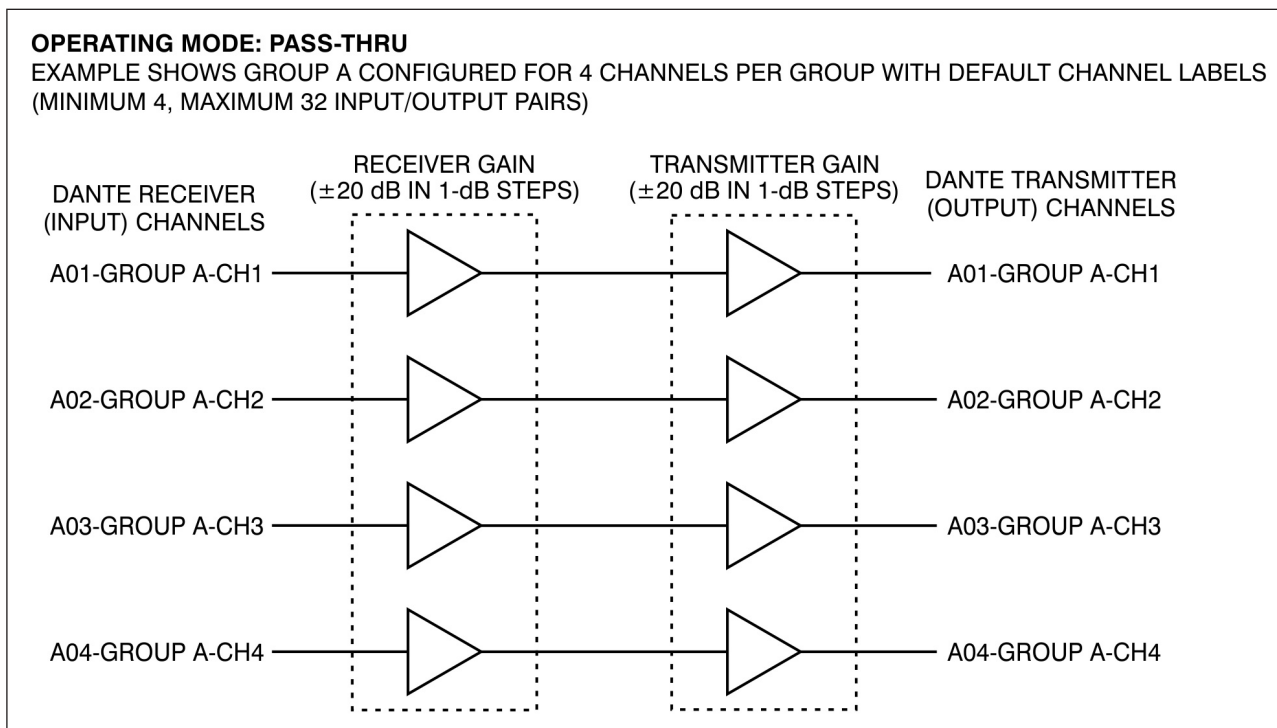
**OPERATING MODE: PASS-THRU**
EXAMPLE SHOWS GROUP A CONFIGURED FOR 4 CHANNELS PER GROUP WITH DEFAULT CHANNEL LABELS (MINIMUM 4, MAXIMUM 32 INPUT/OUTPUT PAIRS)

DANTE RECEIVER (INPUT) CHANNELS

RECEIVER GAIN ($\pm$20 dB IN 1-dB STEPS)

TRANSMITTER GAIN ($\pm$20 dB IN 1-dB STEPS)

DANTE TRANSMITTER (OUTPUT) CHANNELS

A01-GROUP A-CH1

A01-GROUP A-CH1

A02-GROUP A-CH2

A02-GROUP A-CH2

A03-GROUP A-CH3

A03-GROUP A-CH3

A04-GROUP A-CH4

A04-GROUP A-CH4